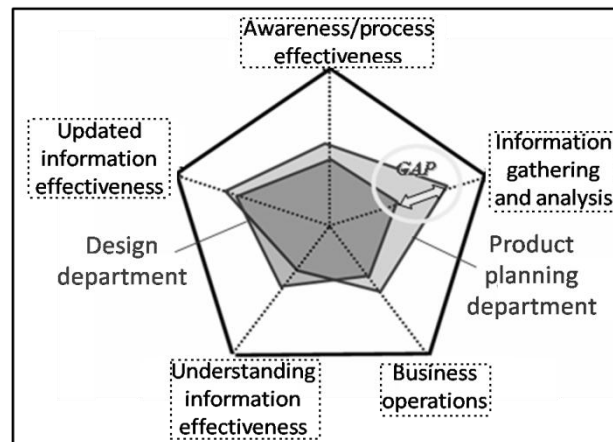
Awareness/process effectiveness

Updated information effectiveness

Information gathering and analysis

GAP

Design department

Product planning department

Understanding information effectiveness

Business operations